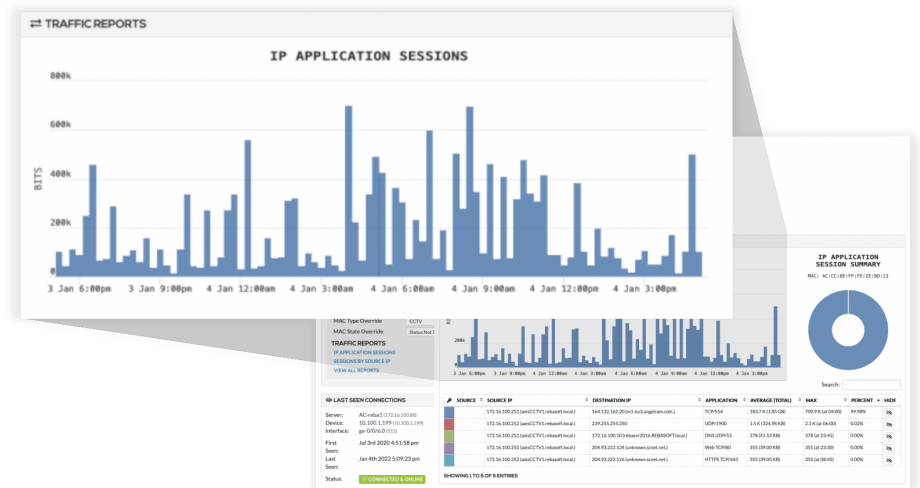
⇄ TRAFFIC REPORTS

IP APPLICATION SESSIONS

800k
600k
400k
200k
0

BITS

3 Jan 6:00pm 3 Jan 9:00pm 4 Jan 12:00am 4 Jan 3:00am 4 Jan 6:00am 4 Jan 9:00am 4 Jan 12:00pm 4 Jan 3:00pm

MAC Type Override CCTV
MAC State Override Status Not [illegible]

TRAFFIC REPORTS
IP APPLICATION SESSIONS
SESSIONS BY SOURCE IP
VIEW ALL REPORTS

200k
3 Jan 6:00pm 3 Jan 9:00pm 4 Jan 12:00am 4 Jan 3:00am 4 Jan 6:00am 4 Jan 9:00am 4 Jan 12:00pm 4 Jan 3:00pm

IP APPLICATION SESSION SUMMARY
MAC: AC:CC:8E:FF:FE:28:80:13

LAST SEEN CONNECTIONS
Server: AC-reba1 (172.16.100.80)
Device: 10.100.1.199 (10.100.1.199)
Interface: ge-0/0/6.0 (513)
First Seen: Jul 3rd 2020 4:51:58 pm
Last Seen: Jan 4th 2022 5:09:23 pm
Status: CONNECTED & ONLINE

Search:

| | SOURCE | SOURCE IP | DESTINATION IP | APPLICATION | AVERAGE (TOTAL) | MAX | PERCENT | HIDE |
|---|---|---|---|---|---|---|---|---|
| | | 172.16.100.252 (axisCCTV1.rebasoft.local.) | 164.132.162.20 (m1-eu3.angelcam.com.) | TCP/554 | 185.7 K (1.85 GB) | 700.9 K (at 04:00) | 99.98% | |
| | | 172.16.100.252 (axisCCTV1.rebasoft.local.) | 239.255.255.250 | UDP/1900 | 1.5 K (324.98 KB) | 2.1 K (at 06:00) | 0.02% | |
| | | 172.16.100.252 (axisCCTV1.rebasoft.local.) | 172.16.100.10 (rebasvr2016.REBASOFT.local.) | DNS UDP/53 | 378 (41.53 KB) | 378 (at 23:45) | 0.00% | |
| | | 172.16.100.252 (axisCCTV1.rebasoft.local.) | 204.93.222.124 (unknown.scnet.net.) | Web TCP/80 | 355 (39.00 KB) | 355 (at 23:30) | 0.00% | |
| | | 172.16.100.252 (axisCCTV1.rebasoft.local.) | 204.93.222.126 (unknown.scnet.net.) | HTTPS TCP/443 | 355 (39.00 KB) | 355 (at 08:45) | 0.00% | |

SHOWING 1 TO 5 OF 5 ENTRIES